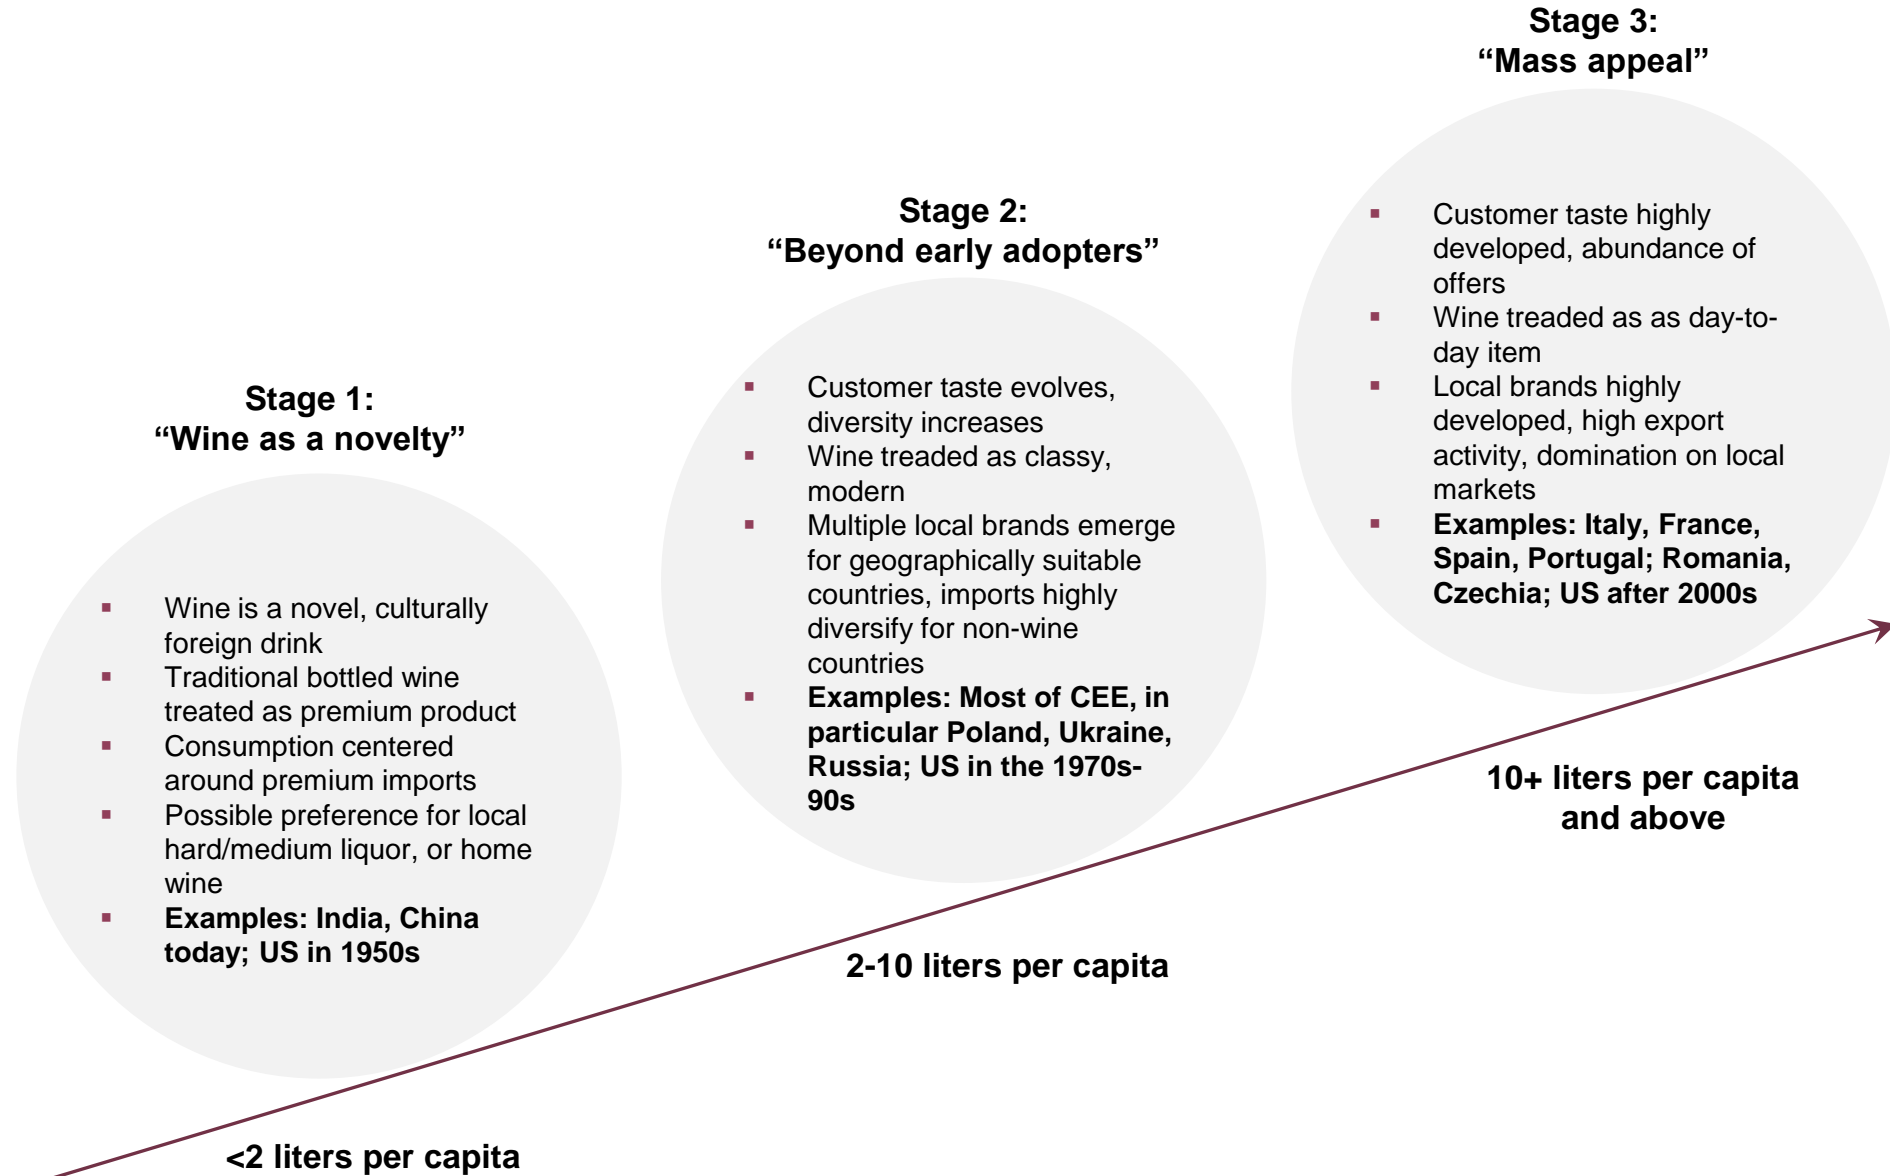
Stage 1:
“Wine as a novelty”

- Wine is a novel, culturally foreign drink
- Traditional bottled wine treated as premium product
- Consumption centered around premium imports
- Possible preference for local hard/medium liquor, or home wine
- **Examples: India, China today; US in 1950s**

<2 liters per capita

Stage 2:
“Beyond early adopters”

- Customer taste evolves, diversity increases
- Wine treaded as classy, modern
- Multiple local brands emerge for geographically suitable countries, imports highly diversify for non-wine countries
- **Examples: Most of CEE, in particular Poland, Ukraine, Russia; US in the 1970s-90s**

2-10 liters per capita

Stage 3:
“Mass appeal”

- Customer taste highly developed, abundance of offers
- Wine treaded as as day-to-day item
- Local brands highly developed, high export activity, domination on local markets
- **Examples: Italy, France, Spain, Portugal; Romania, Czechia; US after 2000s**

10+ liters per capita and above